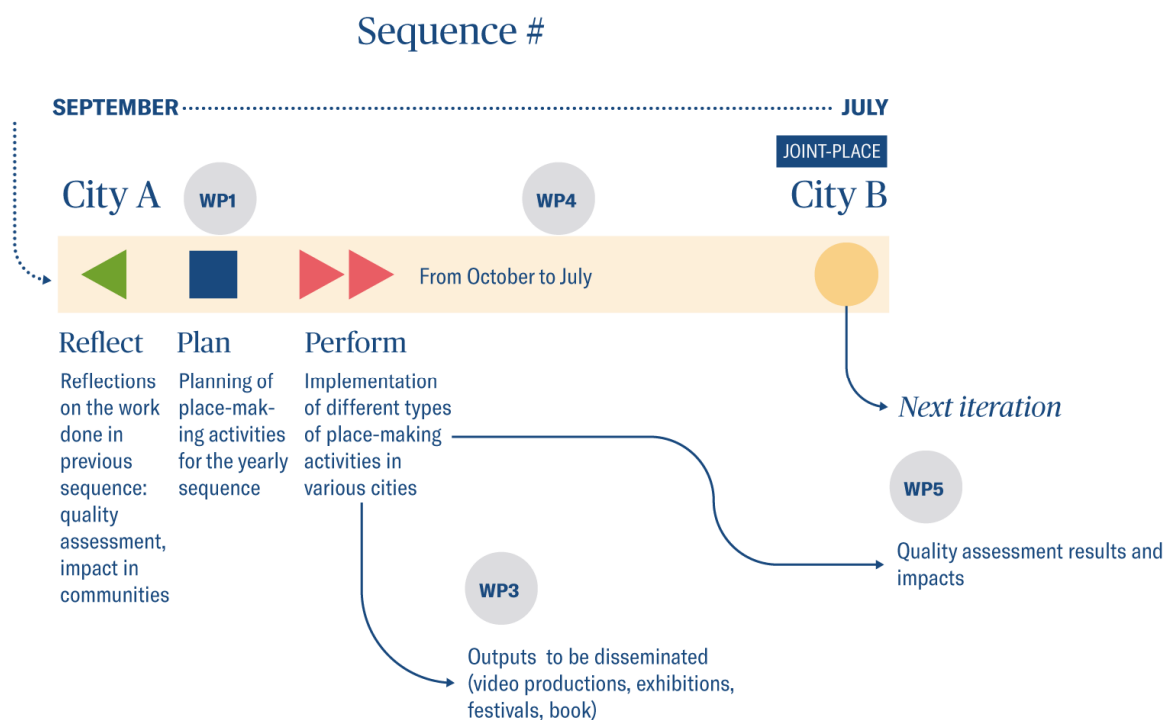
Sequence #

SEPTEMBER

JULY

JOINT-PLACE

City A

WP1

WP4

City B

From October to July

Reflect

Reflections on the work done in previous sequence: quality assessment, impact in communities

Plan

Planning of place-making activities for the yearly sequence

Perform

Implementation of different types of place-making activities in various cities

Next iteration

WP5

Quality assessment results and impacts

WP3

Outputs to be disseminated (video productions, exhibitions, festivals, book)